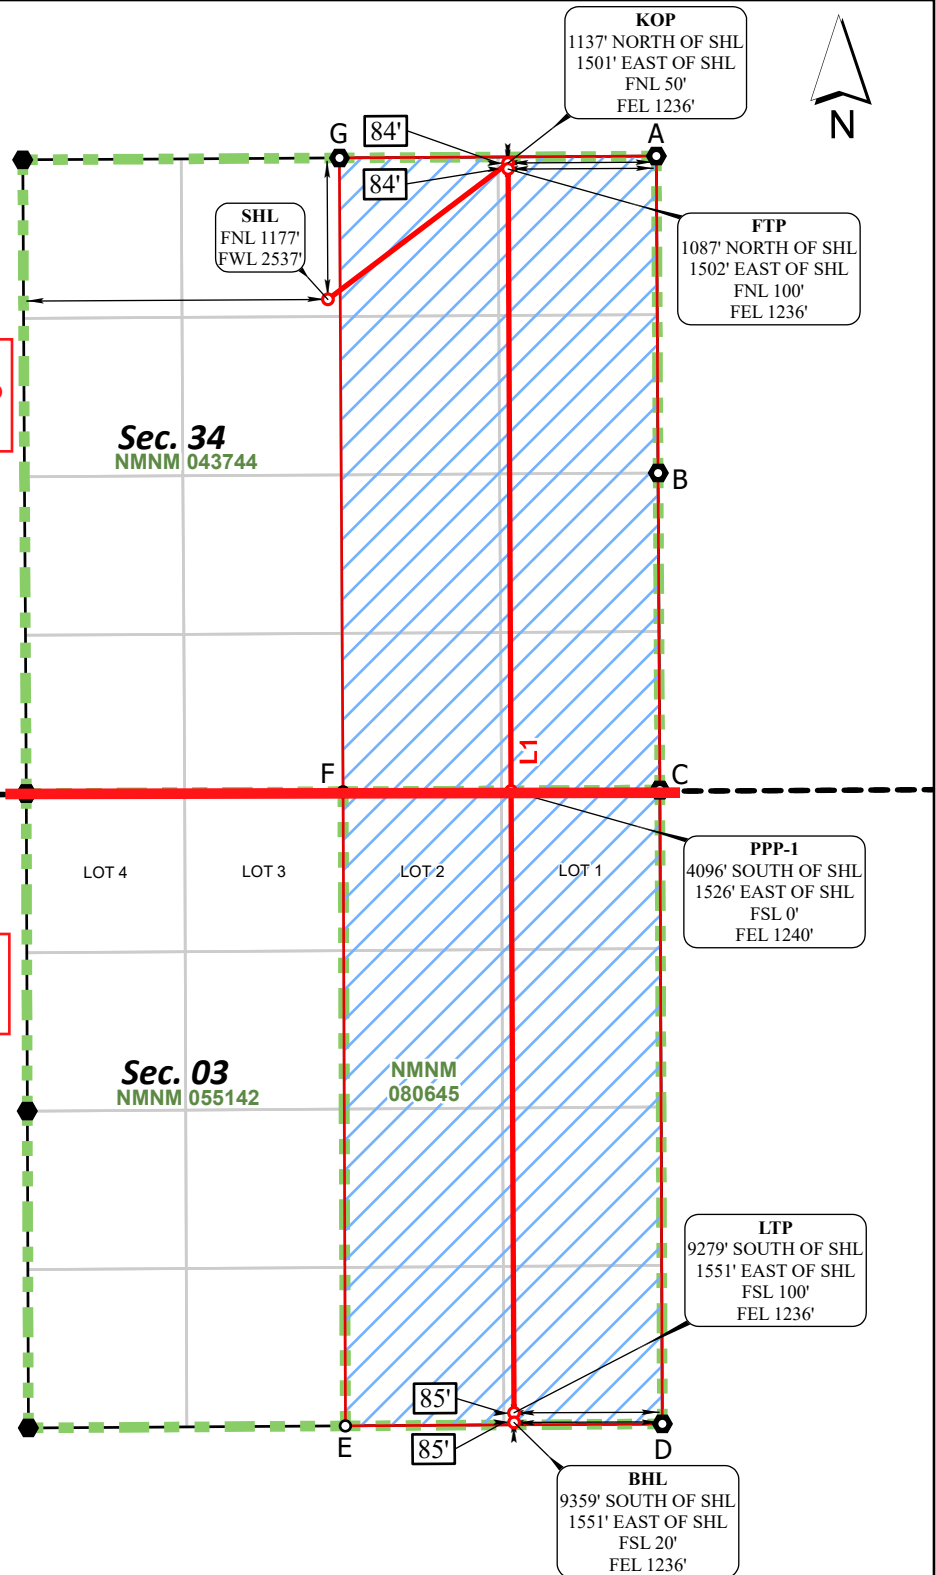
KOP
1137' NORTH OF SHL
1501' EAST OF SHL
FNL 50'
FEL 1236'

N

G

84'

A

84'

SHL
FNL 1177'
FWL 2537'

FTP
1087' NORTH OF SHL
1502' EAST OF SHL
FNL 100'
FEL 1236'

Sec. 34
NMNM 043744

B

L1

F

C

LOT 4

LOT 3

LOT 2

LOT 1

PPP-1
4096' SOUTH OF SHL
1526' EAST OF SHL
FSL 0'
FEL 1240'

Sec. 03
NMNM 055142

NMNM
080645

LTP
9279' SOUTH OF SHL
1551' EAST OF SHL
FSL 100'
FEL 1236'

85'

85'

E

D

BHL
9359' SOUTH OF SHL
1551' EAST OF SHL
FSL 20'
FEL 1236'